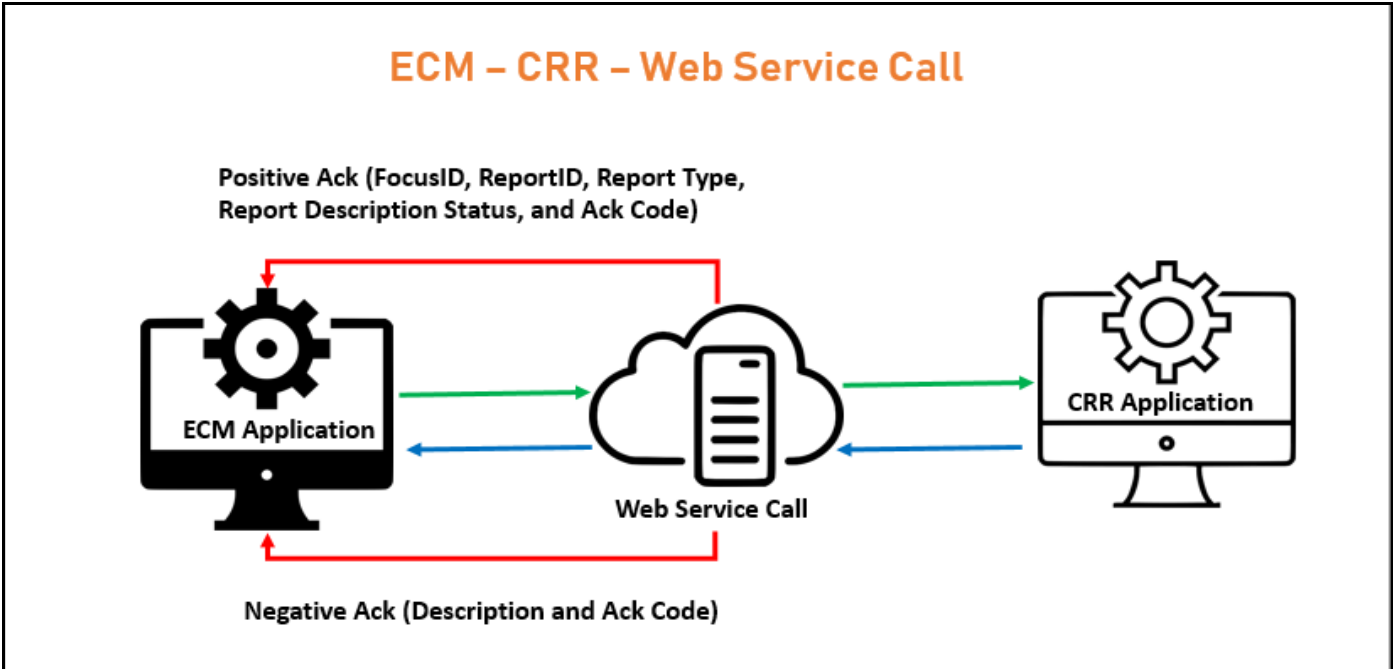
ECM – CRR – Web Service Call

Positive Ack (FocusID, ReportID, Report Type, Report Description Status, and Ack Code)

ECM Application

Web Service Call

CRR Application

Negative Ack (Description and Ack Code)